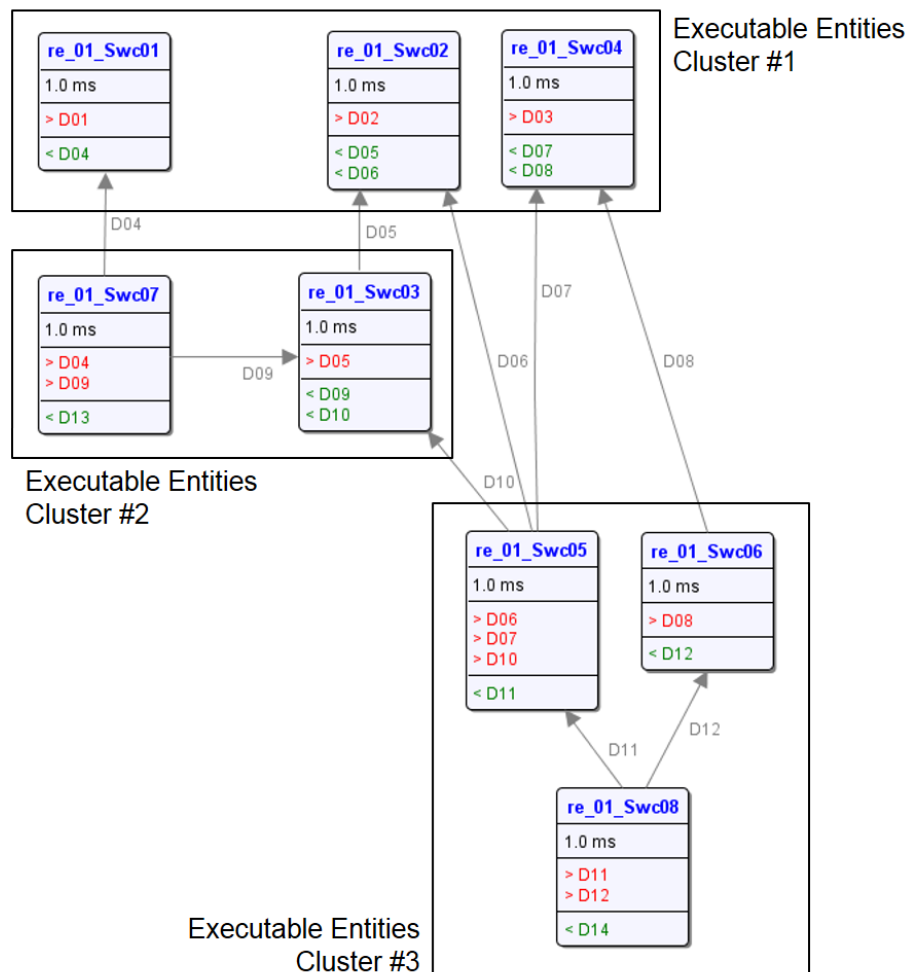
re_01_Swc01
1.0 ms
> D01
< D04

re_01_Swc02
1.0 ms
> D02
< D05
< D06

re_01_Swc04
1.0 ms
> D03
< D07
< D08

Executable Entities Cluster #1

D04

D05

re_01_Swc07
1.0 ms
> D04
> D09
< D13

D09

re_01_Swc03
1.0 ms
> D05
< D09
< D10

D07

D06

D08

Executable Entities Cluster #2

D10

re_01_Swc05
1.0 ms
> D06
> D07
> D10
< D11

re_01_Swc06
1.0 ms
> D08
< D12

D11

D12

re_01_Swc08
1.0 ms
> D11
> D12
< D14

Executable Entities Cluster #3